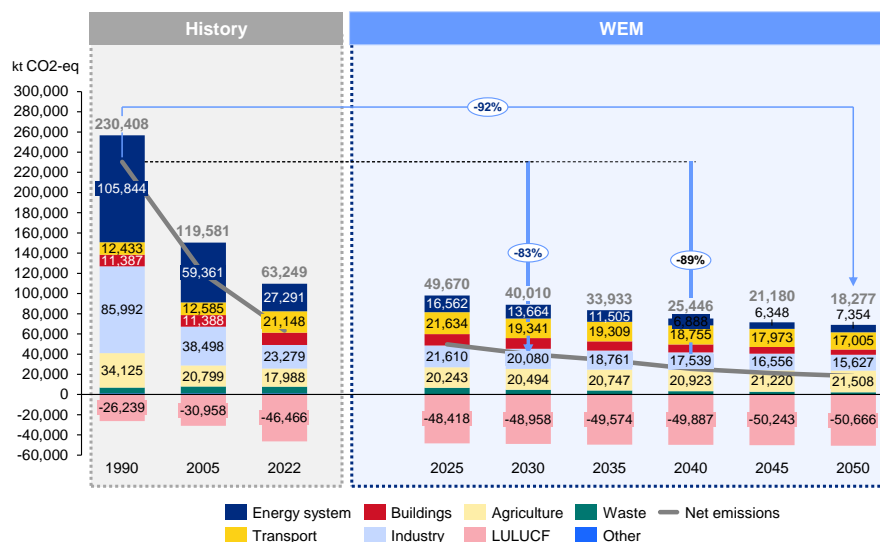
History

WEM

kt CO2-eq

300,000
280,000
260,000
240,000
220,000
200,000
180,000
160,000
140,000
120,000
100,000
80,000
60,000
40,000
20,000
0
-20,000
-40,000
-60,000

-92%

-83%

-89%

230,408
105,844
12,433
11,387
85,992
34,125
-26,239

119,581
59,361
12,585
11,388
38,498
20,799
-30,958

63,249
27,291
21,148
23,279
17,988
-46,466

49,670
16,562
21,634
21,610
20,243
-48,418

40,010
13,664
19,341
20,080
20,494
-48,958

33,933
11,505
19,309
18,761
20,747
-49,574

25,446
6,885
18,755
17,539
20,923
-49,887

21,180
6,348
17,973
16,556
21,220
-50,243

18,277
7,354
17,005
15,627
21,508
-50,666

1990
2005
2022
2025
2030
2035
2040
2045
2050

Energy system
Buildings
Agriculture
Waste
Net emissions
Transport
Industry
LULUCF
Other